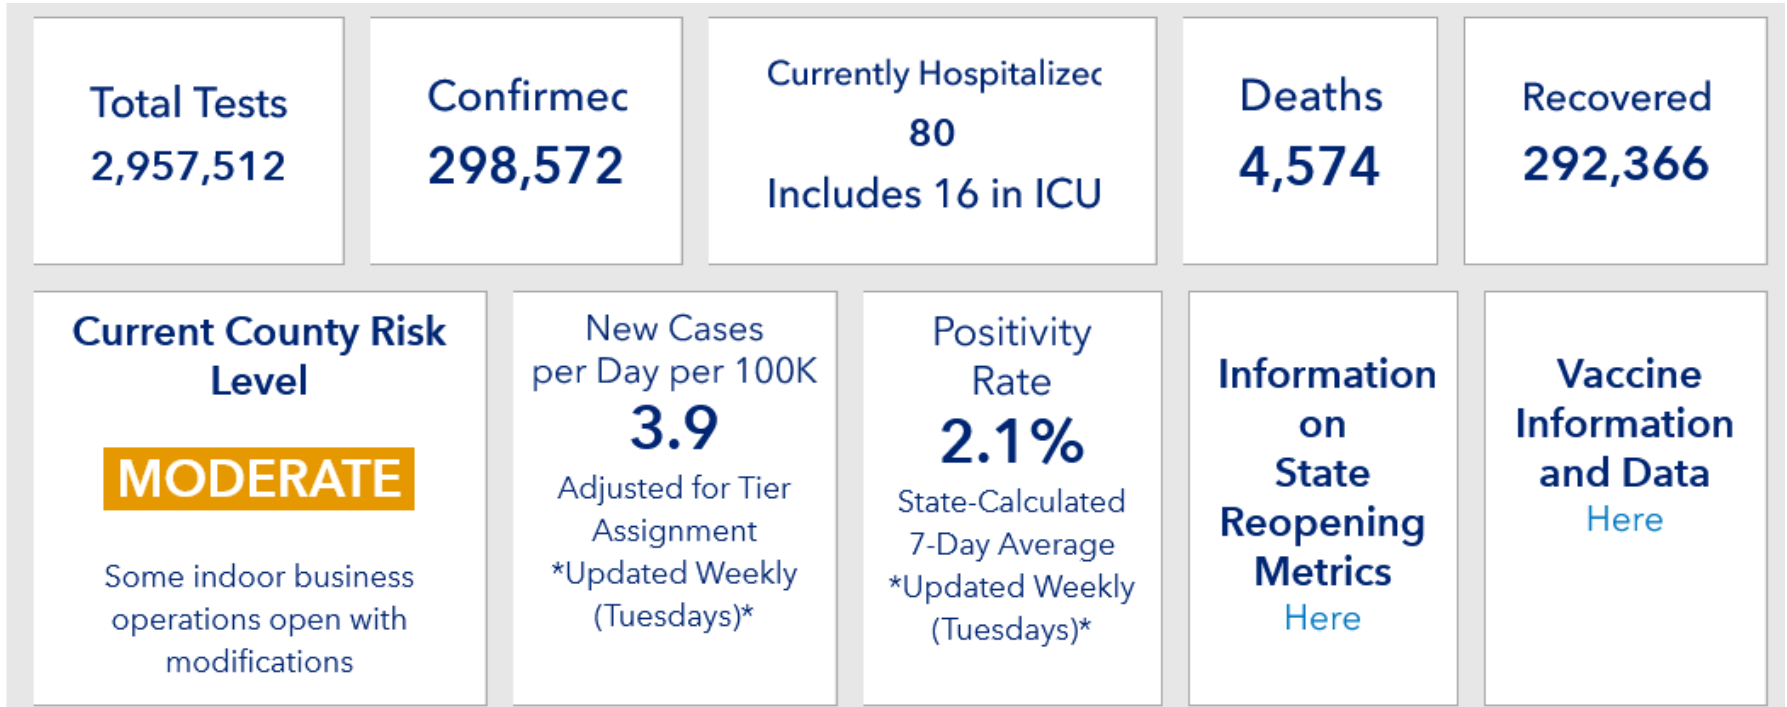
Total Tests
2,957,512

Confirmec
298,572

Currently Hospitalizec
80
Includes 16 in ICU

Deaths
4,574

Recovered
292,366

Current County Risk Level
MODERATE
Some indoor business operations open with modifications

New Cases per Day per 100K
3.9
Adjusted for Tier Assignment
*Updated Weekly (Tuesdays)*

Positivity Rate
2.1%
State-Calculated 7-Day Average
*Updated Weekly (Tuesdays)*

Information on State Reopening Metrics
Here

Vaccine Information and Data
Here